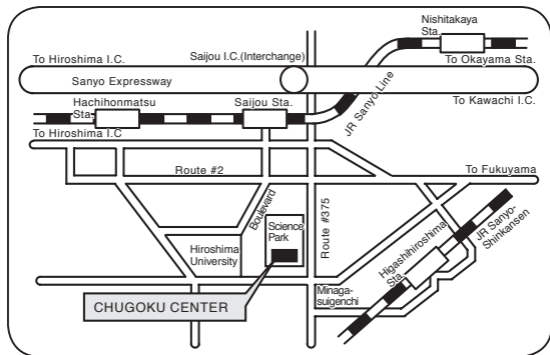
Nishitakaya Sta.

To Hiroshima I.C.

Saijou I.C.(Interchange)

Sanyo Expressway

To Okayama Sta.

Hachihonmatsu Sta.

Saijou Sta.

JR Sanyo Line

To Kawachi I.C.

To Hiroshima I.C

Route #2

To Fukuyama

Boulevard

Science Park

Route #375

Hiroshima University

Higashihiroshima Sta.

JR Sanyo-Shinkansen

Minaga-suigenchi

CHUGOKU CENTER